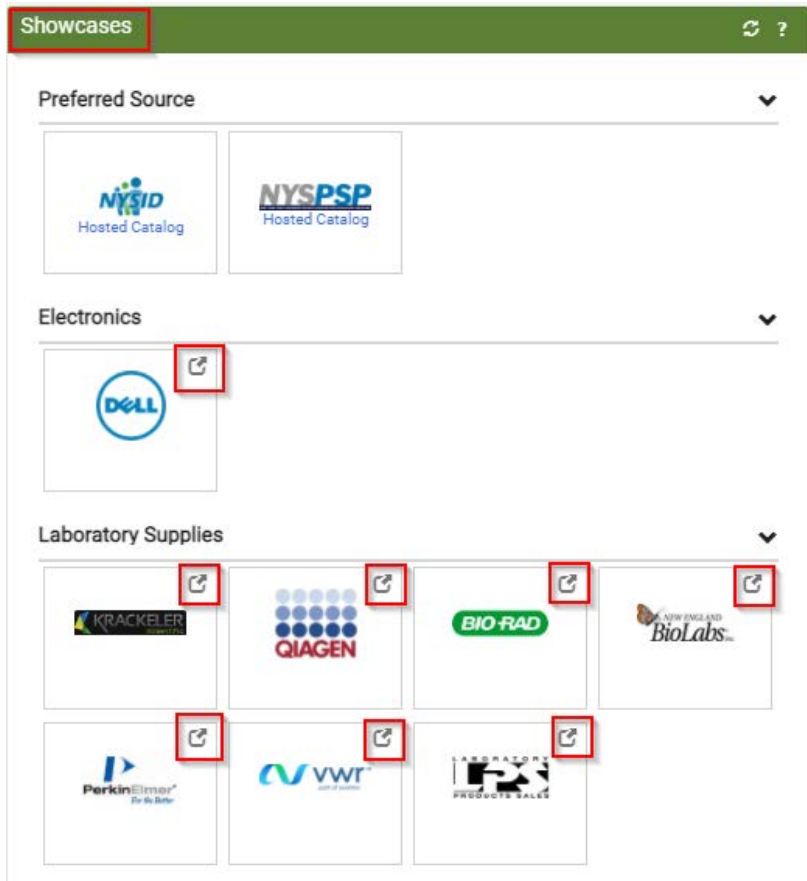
Showcases

?

Preferred Source

NYSID
Hosted Catalog

NYSPSP
Hosted Catalog

Electronics

DELL

Laboratory Supplies

KRACKELER

QIAGEN

BIO-RAD

NEW ENGLAND BioLabs

PerkinElmer
For the Better

vwr

LABORATORY
PRODUCTS SALES